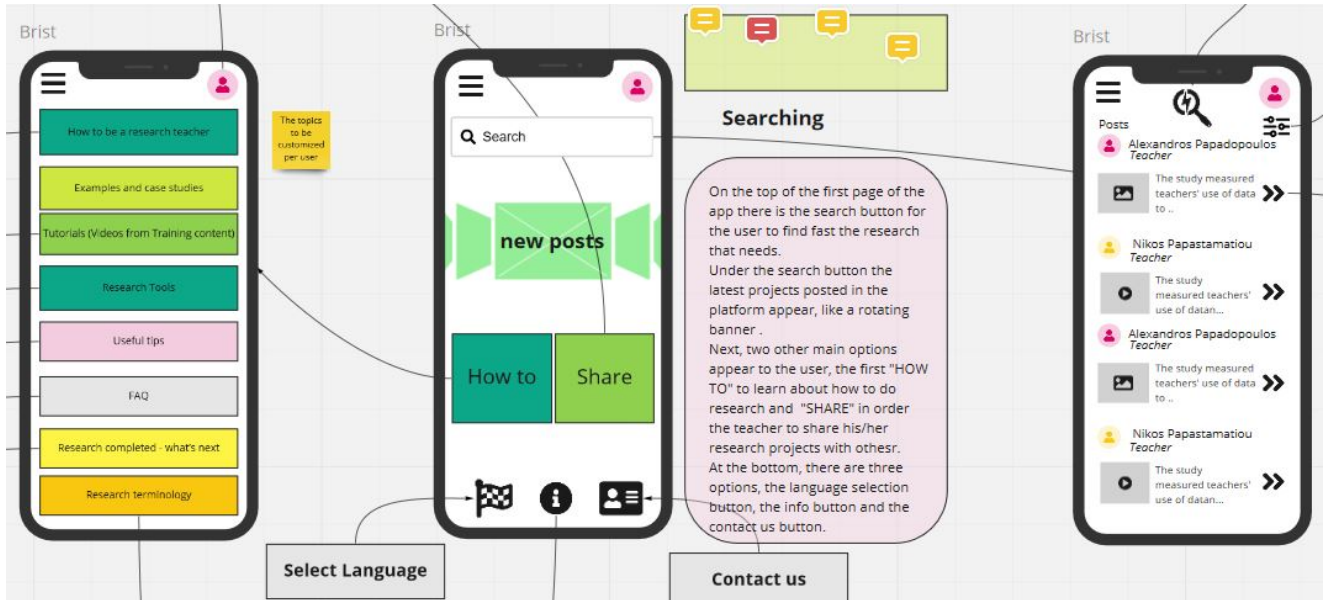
Brist

How to be a research teacher

Examples and case studies

Tutorials (Videos from Training content)

Research Tools

Useful tips

FAQ

Research completed - what's next

Research terminology

The topics to be customized per user

Brist

Search

new posts

How to

Share

Select Language

Searching

On the top of the first page of the app there is the search button for the user to find fast the research that needs.
Under the search button the latest projects posted in the platform appear, like a rotating banner .
Next, two other main options appear to the user, the first "HOW TO" to learn about how to do research and "SHARE" in order the teacher to share his/her research projects with othesr.
At the bottom, there are three options, the language selection button, the info button and the contact us button.

Contact us

Brist

Posts

Alexandros Papadopoulos
Teacher

The study measured teachers' use of data to ..

Nikos Papastamatiou
Teacher

The study measured teachers' use of datan...

Alexandros Papadopoulos
Teacher

The study measured teachers' use of data to ..

Nikos Papastamatiou
Teacher

The study measured teachers' use of datan...